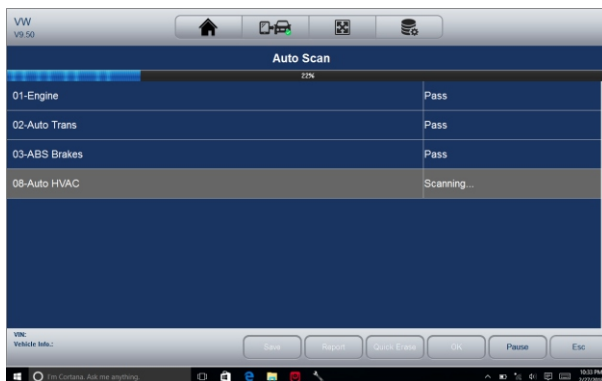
VW
V9.50

Auto Scan

22%

| | |
|---|---|
| 01-Engine | Pass |
| 02-Auto Trans | Pass |
| 03-ABS Brakes | Pass |
| 08-Auto HVAC | Scanning... |

VIN:
Vehicle Info.:

Save Report Quick Erase OK Pause Esc

I'm Cortana. Ask me anything.

10:33 PM
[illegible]